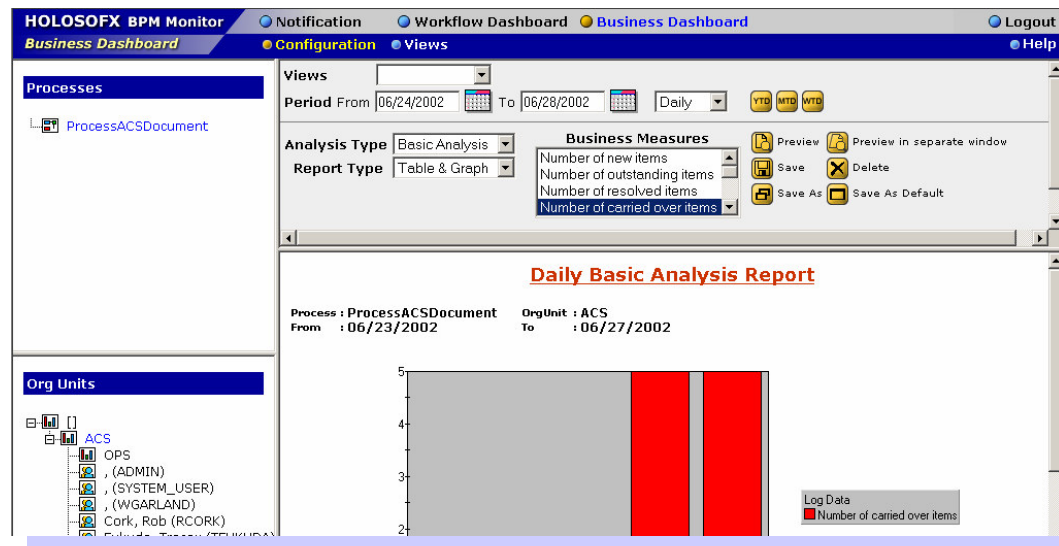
HOLOSOFX BPM Monitor
Notification
Workflow Dashboard
Business Dashboard
Logout
Business Dashboard
Configuration
Views
Help

Processes
ProcessACSDocument

Views
Period From 06/24/2002 To 06/28/2002 Daily
YTD MTD WTD

Analysis Type Basic Analysis
Report Type Table & Graph
Business Measures
Number of new items
Number of outstanding items
Number of resolved items
Number of carried over items
Preview
Preview in separate window
Save
Delete
Save As
Save As Default

Daily Basic Analysis Report

Process : ProcessACSDocument
OrgUnit : ACS
From : 06/23/2002
To : 06/27/2002

5
4
3
2

Log Data
Number of carried over items

Org Units
[]
ACS
OPS
, (ADMIN)
, (SYSTEM_USER)
, (WGARLAND)
Cork, Rob (RCORK)
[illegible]